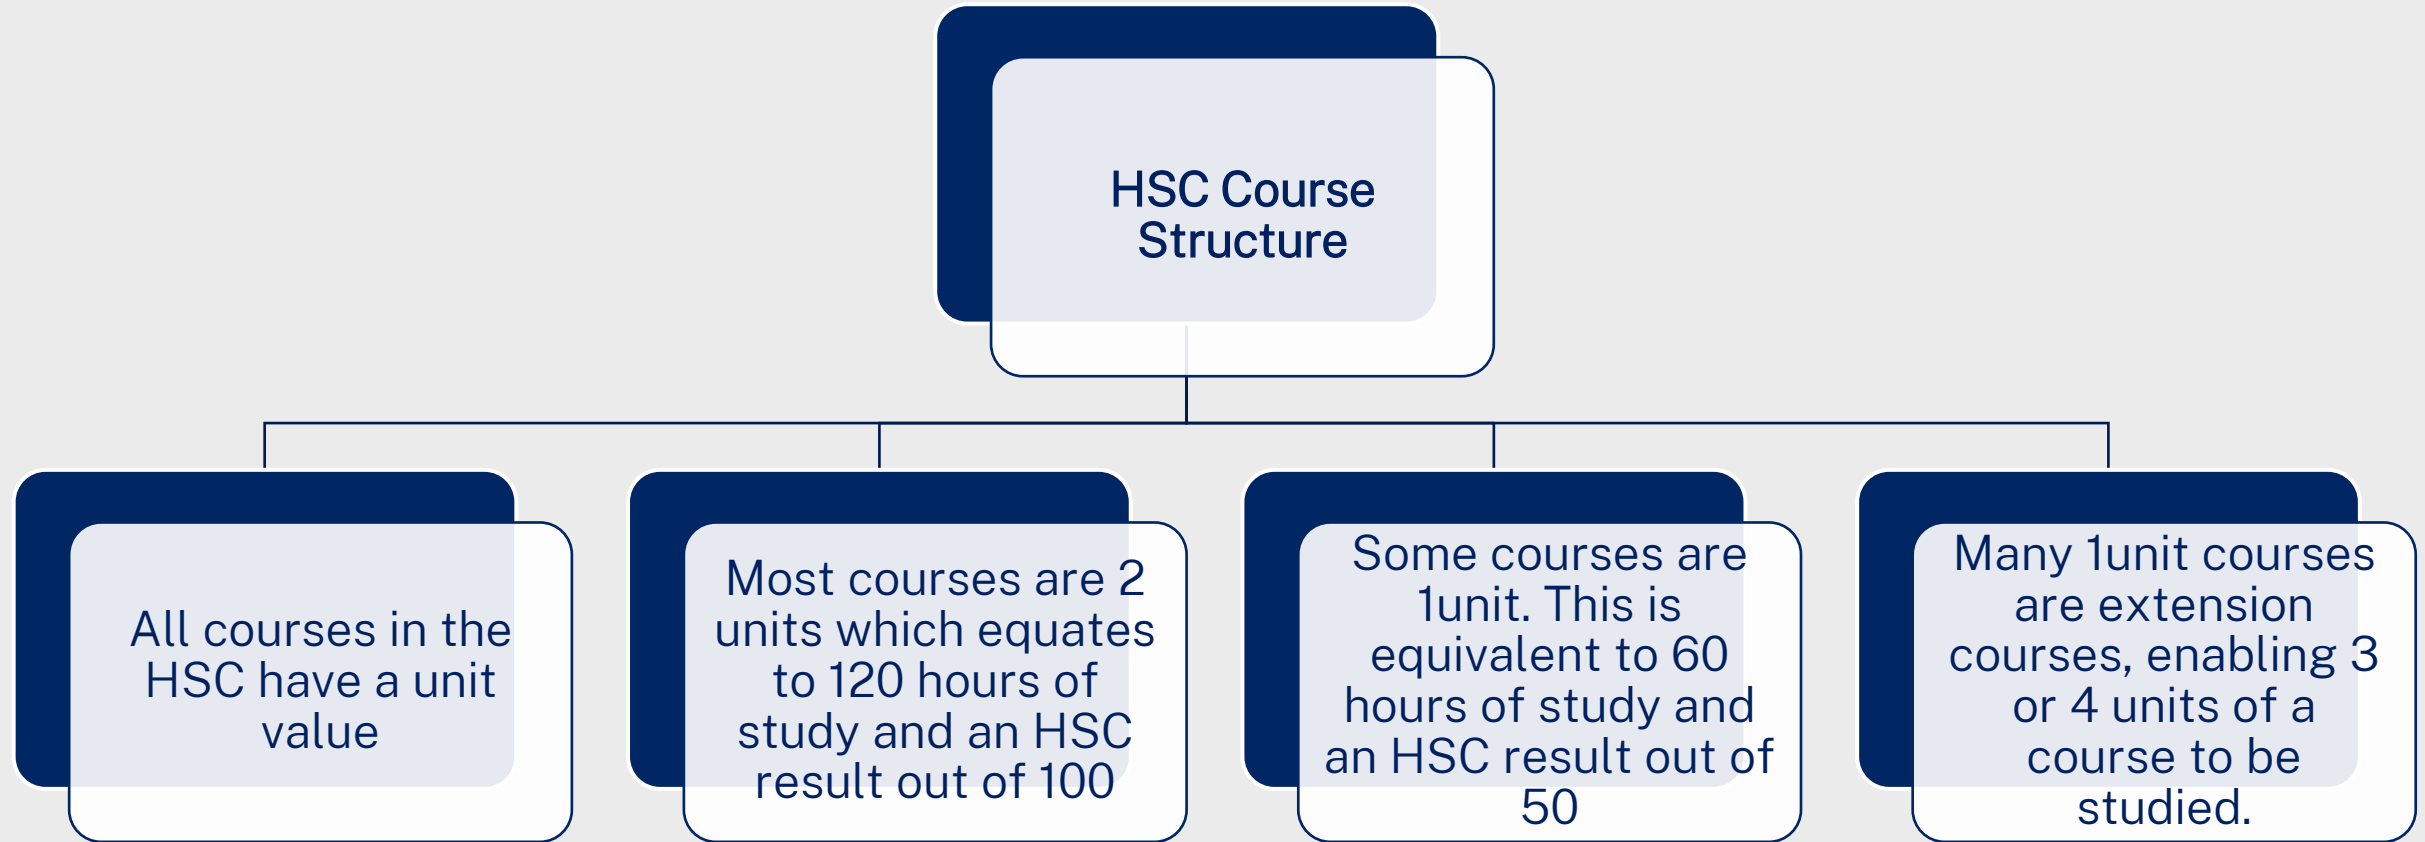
HSC Course Structure

All courses in the HSC have a unit value

Most courses are 2 units which equates to 120 hours of study and an HSC result out of 100

Some courses are 1unit. This is equivalent to 60 hours of study and an HSC result out of 50

Many 1unit courses are extension courses, enabling 3 or 4 units of a course to be studied.